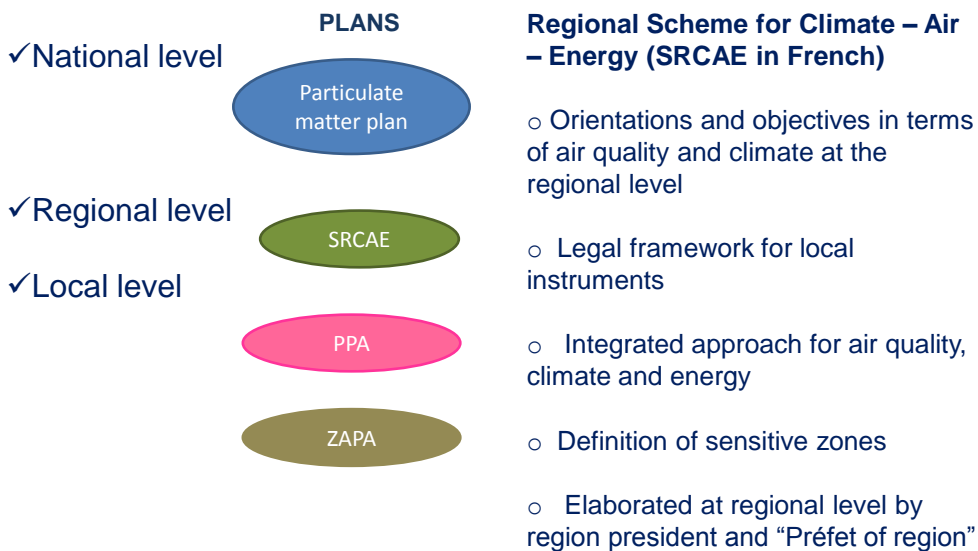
✓National level

✓Regional level

✓Local level

PLANS

Particulate matter plan

SRCAE

PPA

ZAPA

Regional Scheme for Climate – Air – Energy (SRCAE in French)

○ Orientations and objectives in terms of air quality and climate at the regional level

○ Legal framework for local instruments

○ Integrated approach for air quality, climate and energy

○ Definition of sensitive zones

○ Elaborated at regional level by region president and “Préfet of region”